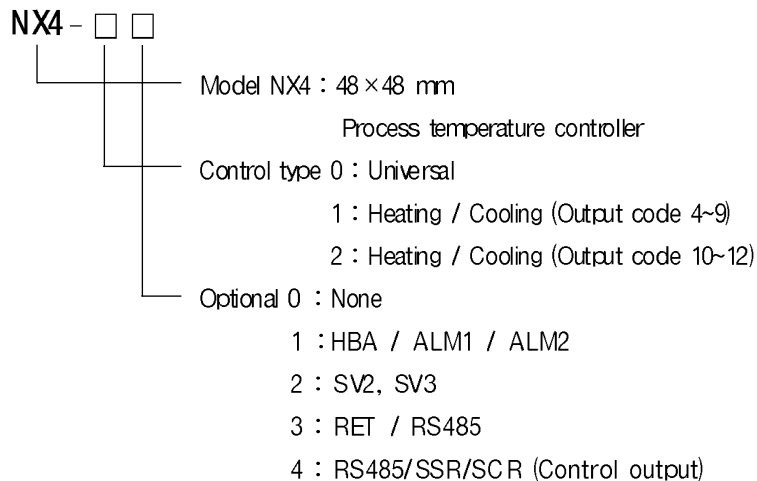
NX4 - □ □

Model NX4 : 48 × 48 mm

Process temperature controller

Control type 0 : Universal

1 : Heating / Cooling (Output code 4~9)

2 : Heating / Cooling (Output code 10~12)

Optional 0 : None

1 : HBA / ALM1 / ALM2

2 : SV2, SV3

3 : RET / RS485

4 : RS485/SSR/SCR (Control output)